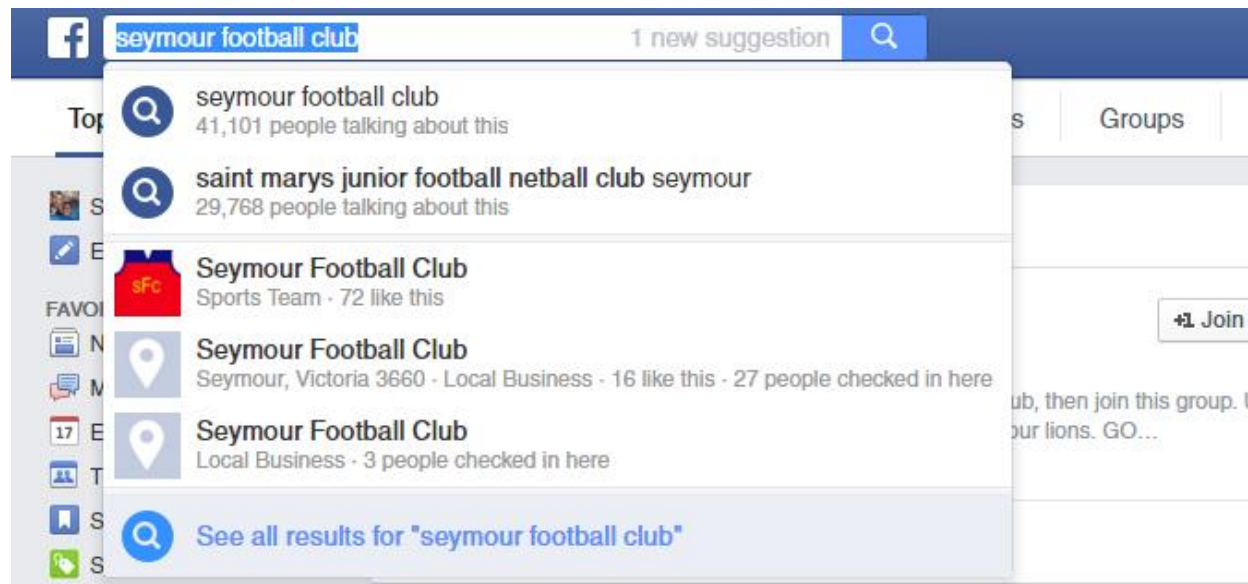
seymour football club

1 new suggestion

Top

s

Groups

seymour football club
41,101 people talking about this

saint marys junior football netball club seymour
29,768 people talking about this

SFC

Seymour Football Club
Sports Team · 72 like this

Seymour Football Club
Seymour, Victoria 3660 · Local Business · 16 like this · 27 people checked in here

Seymour Football Club
Local Business · 3 people checked in here

See all results for "seymour football club"

S
E
FAVO
N
M
17 E
T
S
S

+1 Join

ub, then join this group.
our lions. GO...